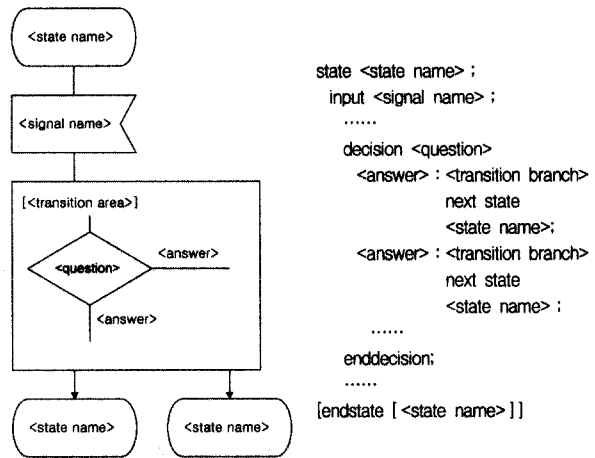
<state name>

<signal name>

[<transition area>]

<question>

<answer>

<answer>

<state name>

<state name>

state <state name> ;
input <signal name> ;
......
decision <question>
<answer> : <transition branch>
next state
<state name>;
<answer> : <transition branch>
next state
<state name> ;
......
enddecision;
......
[endstate [ <state name> ] ]